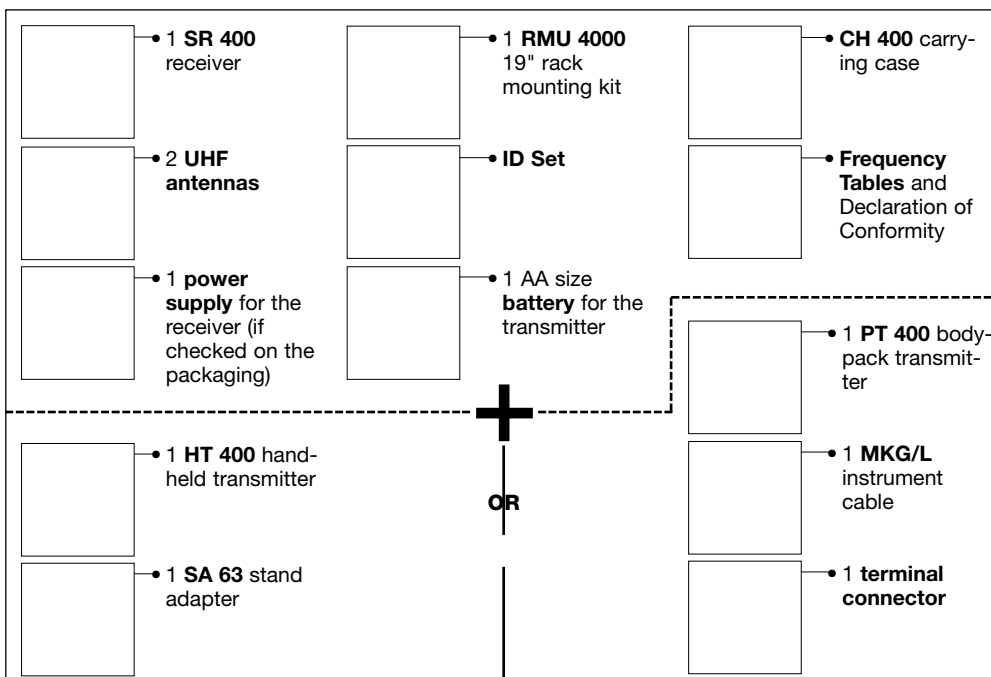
1 SR 400 receiver

1 RMU 4000 19" rack mounting kit

CH 400 carrying case

2 UHF antennas

ID Set

Frequency Tables and Declaration of Conformity

1 power supply for the receiver (if checked on the packaging)

1 AA size battery for the transmitter

1 PT 400 bodypack transmitter

1 HT 400 handheld transmitter

OR

1 MKG/L instrument cable

1 SA 63 stand adapter

1 terminal connector